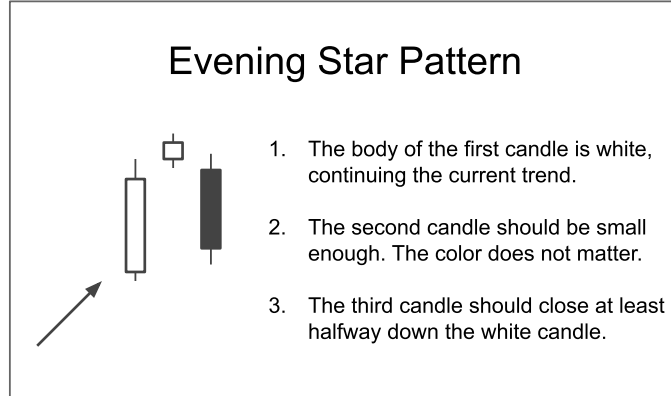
Evening Star Pattern

1. The body of the first candle is white, continuing the current trend.

2. The second candle should be small enough. The color does not matter.

3. The third candle should close at least halfway down the white candle.